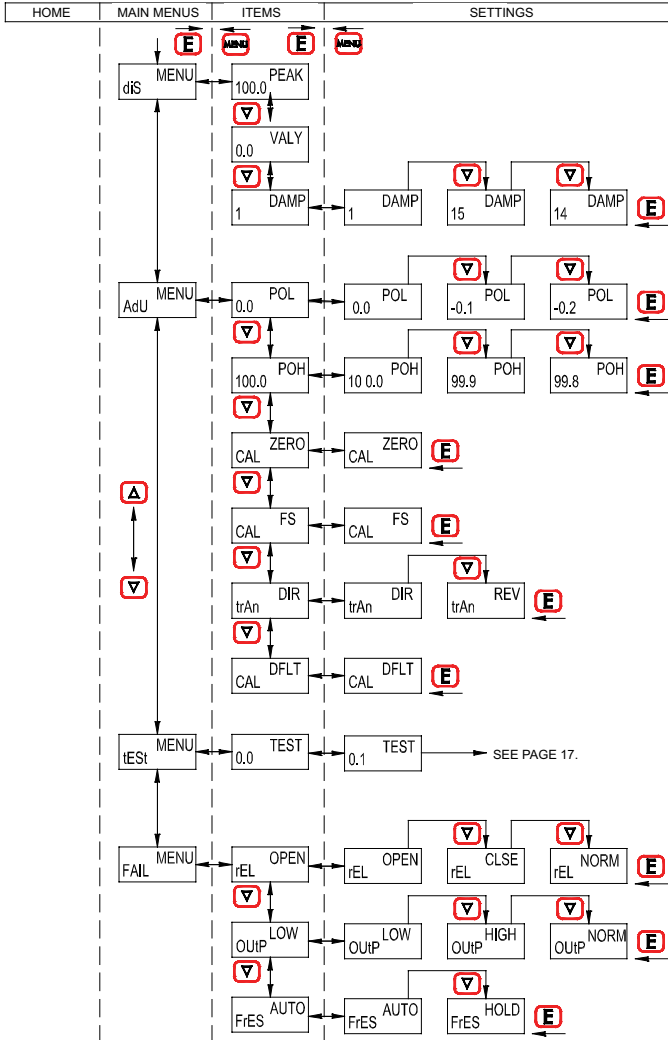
HOME | MAIN MENUS | ITEMS | SETTINGS

E MENU E MENU

MENU diS

PEAK 100.0

VALY 0.0

DAMP 1

DAMP 1

DAMP 15

DAMP 14

E

MENU AdU

POL 0.0

POL 0.0

POL -0.1

POL -0.2

E

POH 100.0

POH 10 0.0

POH 99.9

POH 99.8

E

ZERO CAL

ZERO CAL

E

FS CAL

FS CAL

E

DIR trAn

DIR trAn

REV trAn

E

DFLT CAL

DFLT CAL

E

MENU tESt

TEST 0.0

TEST 0.1

SEE PAGE 17.

MENU FAIL

OPEN rEL

OPEN rEL

CLSE rEL

NORM rEL

E

LOW OUtP

LOW OUtP

HIGH OUtP

NORM OUtP

E

AUTO FrES

AUTO FrES

HOLD FrES

E